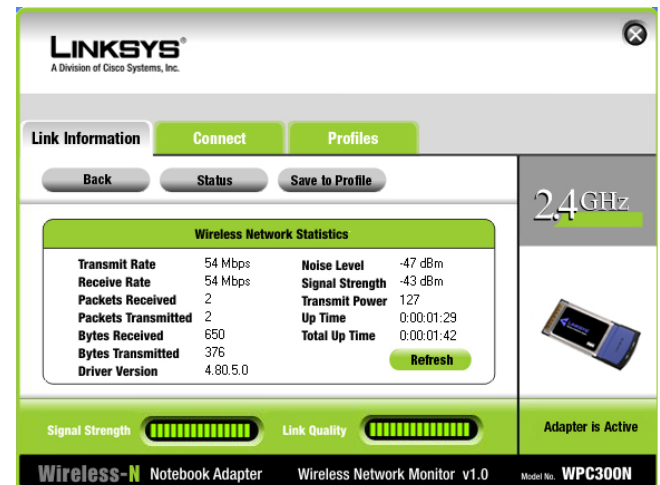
LINKSYS®
A Division of Cisco Systems, Inc.

Link Information
Connect
Profiles

Back
Status
Save to Profile

2.4GHz

Wireless Network Statistics

| | | | |
|---|---|---|---|
| Transmit Rate | 54 Mbps | Noise Level | -47 dBm |
| Receive Rate | 54 Mbps | Signal Strength | -43 dBm |
| Packets Received | 2 | Transmit Power | 127 |
| Packets Transmitted | 2 | Up Time | 0:00:01:29 |
| Bytes Received | 650 | Total Up Time | 0:00:01:42 |
| Bytes Transmitted | 376 | | |
| Driver Version | 4.80.5.0 | | |

Refresh

Signal Strength
Link Quality
Adapter is Active

Wireless-N Notebook Adapter
Wireless Network Monitor v1.0
Model No. WPC300N